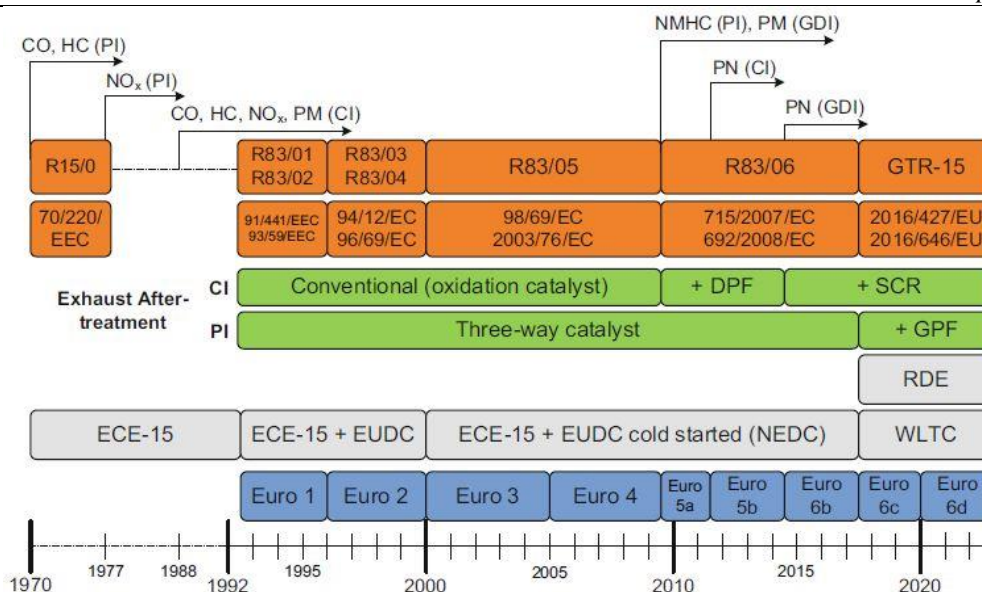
CO, HC (PI)
NO$_x$ (PI)
CO, HC, NO$_x$, PM (CI)
NMHC (PI), PM (GDI)
PN (CI)
PN (GDI)

R15/0
R83/01 R83/02
R83/03 R83/04
R83/05
R83/06
GTR-15

70/220/ EEC
91/441/EEC 93/59/EEC
94/12/EC 96/69/EC
98/69/EC 2003/76/EC
715/2007/EC 692/2008/EC
2016/427/EU 2016/646/EU

Exhaust After-treatment
CI
Conventional (oxidation catalyst)
+ DPF
+ SCR
PI
Three-way catalyst
+ GPF
RDE

ECE-15
ECE-15 + EUDC
ECE-15 + EUDC cold started (NEDC)
WLTC

Euro 1
Euro 2
Euro 3
Euro 4
Euro 5a
Euro 5b
Euro 6b
Euro 6c
Euro 6d

1970
1977
1988
1992
1995
2000
2005
2010
2015
2020